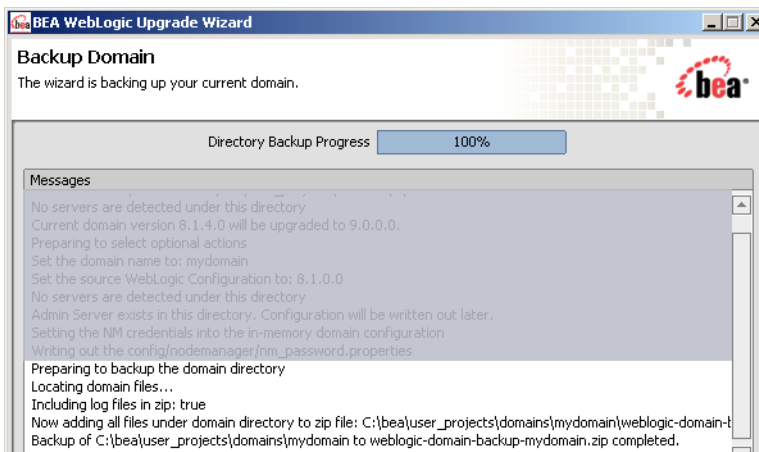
bea BEA WebLogic Upgrade Wizard

Backup Domain
The wizard is backing up your current domain.

bea

Directory Backup Progress 100%

Messages
No servers are detected under this directory
Current domain version 8.1.4.0 will be upgraded to 9.0.0.0.
Preparing to select optional actions
Set the domain name to: mydomain
Set the source WebLogic Configuration to: 8.1.0.0
No servers are detected under this directory
Admin Server exists in this directory. Configuration will be written out later.
Setting the NM credentials into the in-memory domain configuration
Writing out the config/nodemanager/nm_password.properties
Preparing to backup the domain directory
Locating domain files...
Including log files in zip: true
Now adding all files under domain directory to zip file: C:\bea\user_projects\domains\mydomain\weblogic-domain-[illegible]
Backup of C:\bea\user_projects\domains\mydomain to weblogic-domain-backup-mydomain.zip completed.